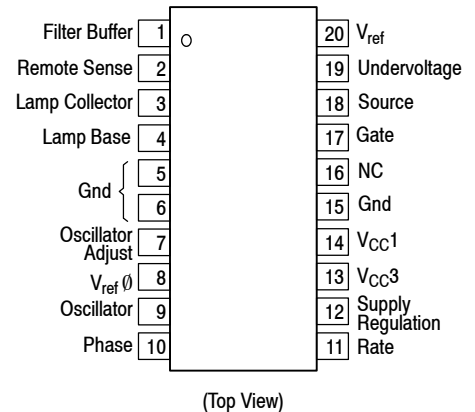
Filter Buffer 1
Remote Sense 2
Lamp Collector 3
Lamp Base 4
Gnd 5
6
Oscillator Adjust 7
$V_{ref}$ Ø 8
Oscillator 9
Phase 10

20 $V_{ref}$
19 Undervoltage
18 Source
17 Gate
16 NC
15 Gnd
14 $V_{CC}1$
13 $V_{CC}3$
12 Supply Regulation
11 Rate

(Top View)